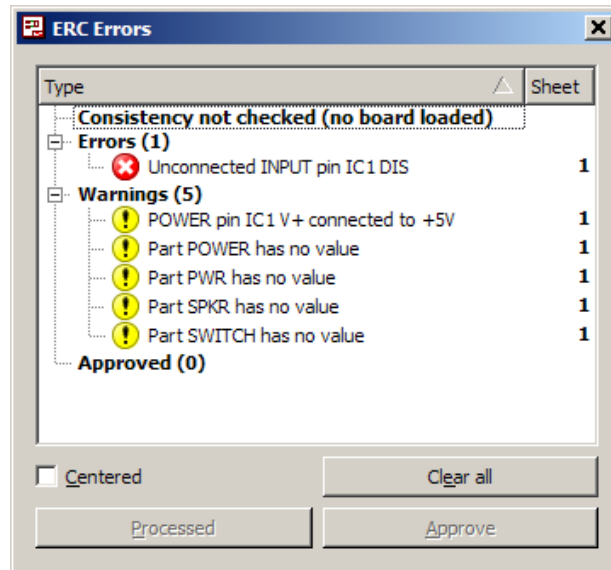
ERC Errors

| Type | Sheet |
|---|---|
| Consistency not checked (no board loaded) | |
| Errors (1) | |
| Unconnected INPUT pin IC1 DIS | 1 |
| Warnings (5) | |
| POWER pin IC1 V+ connected to +5V | 1 |
| Part POWER has no value | 1 |
| Part PWR has no value | 1 |
| Part SPKR has no value | 1 |
| Part SWITCH has no value | 1 |
| Approved (0) | |

Centered

Clear all

Processed

Approve